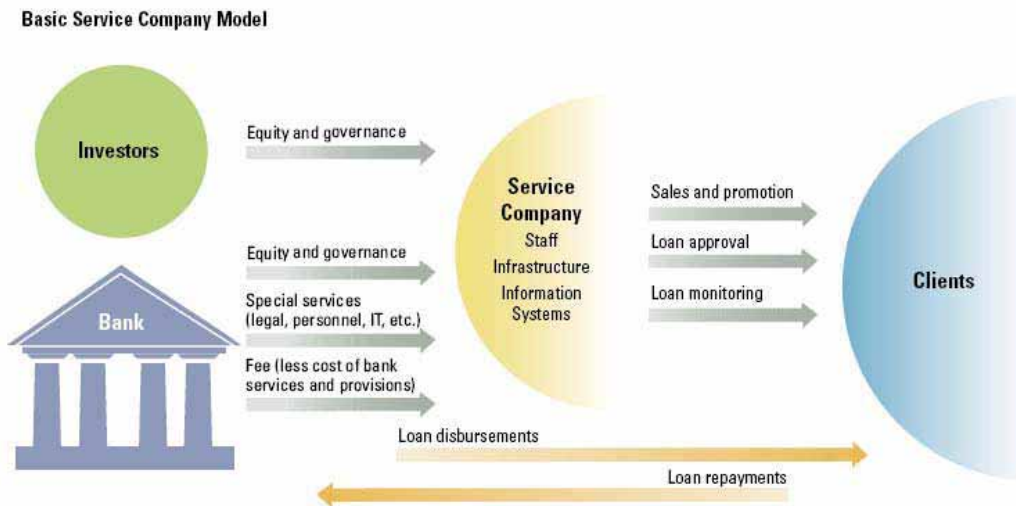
Basic Service Company Model

Investors

Equity and governance

Bank

Equity and governance

Special services (legal, personnel, IT, etc.)

Fee (less cost of bank services and provisions)

Service Company

Staff

Infrastructure

Information Systems

Sales and promotion

Loan approval

Loan monitoring

Clients

Loan disbursements

Loan repayments